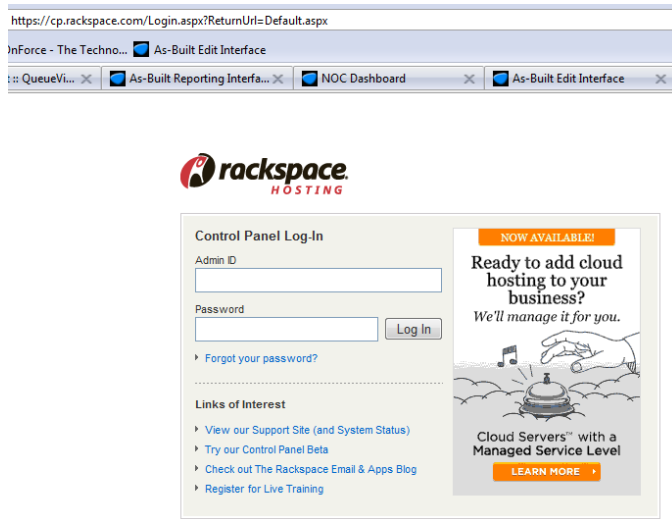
https://cp.rackspace.com/Login.aspx?ReturnUrl=Default.aspx

nForce - The Techno... As-Built Edit Interface

t :: QueueVi... As-Built Reporting Interfa... NOC Dashboard As-Built Edit Interface

rackspace. HOSTING

Control Panel Log-In

Admin ID

Password

Log In

Forgot your password?

Links of Interest

View our Support Site (and System Status)

Try our Control Panel Beta

Check out The Rackspace Email & Apps Blog

Register for Live Training

NOW AVAILABLE!

Ready to add cloud hosting to your business?

We'll manage it for you.

Cloud Servers™ with a Managed Service Level

LEARN MORE